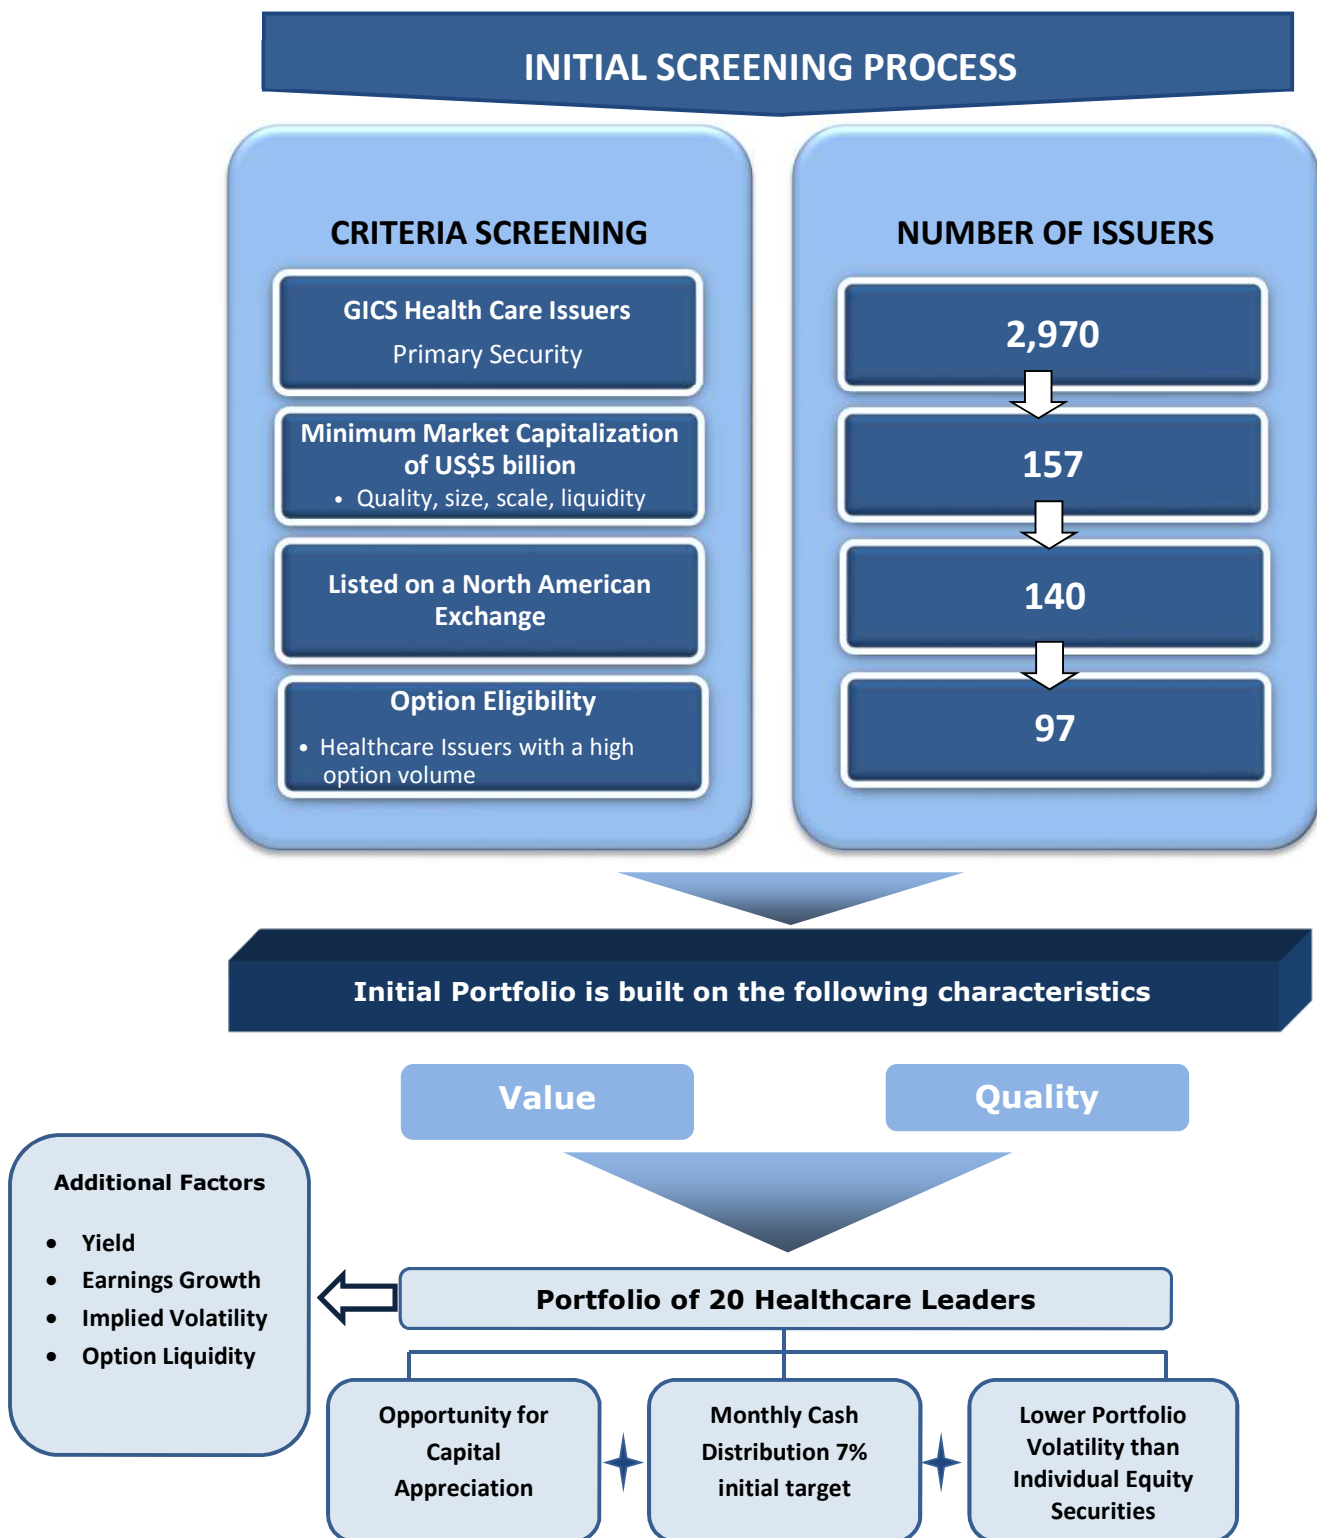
INITIAL SCREENING PROCESS

CRITERIA SCREENING

GICS Health Care Issuers
Primary Security

Minimum Market Capitalization of US$5 billion
• Quality, size, scale, liquidity

Listed on a North American Exchange

Option Eligibility
• Healthcare Issuers with a high option volume

NUMBER OF ISSUERS

2,970

157

140

97

Initial Portfolio is built on the following characteristics

Value

Quality

Additional Factors

• Yield
• Earnings Growth
• Implied Volatility
• Option Liquidity

Portfolio of 20 Healthcare Leaders

Opportunity for Capital Appreciation

Monthly Cash Distribution 7% initial target

Lower Portfolio Volatility than Individual Equity Securities